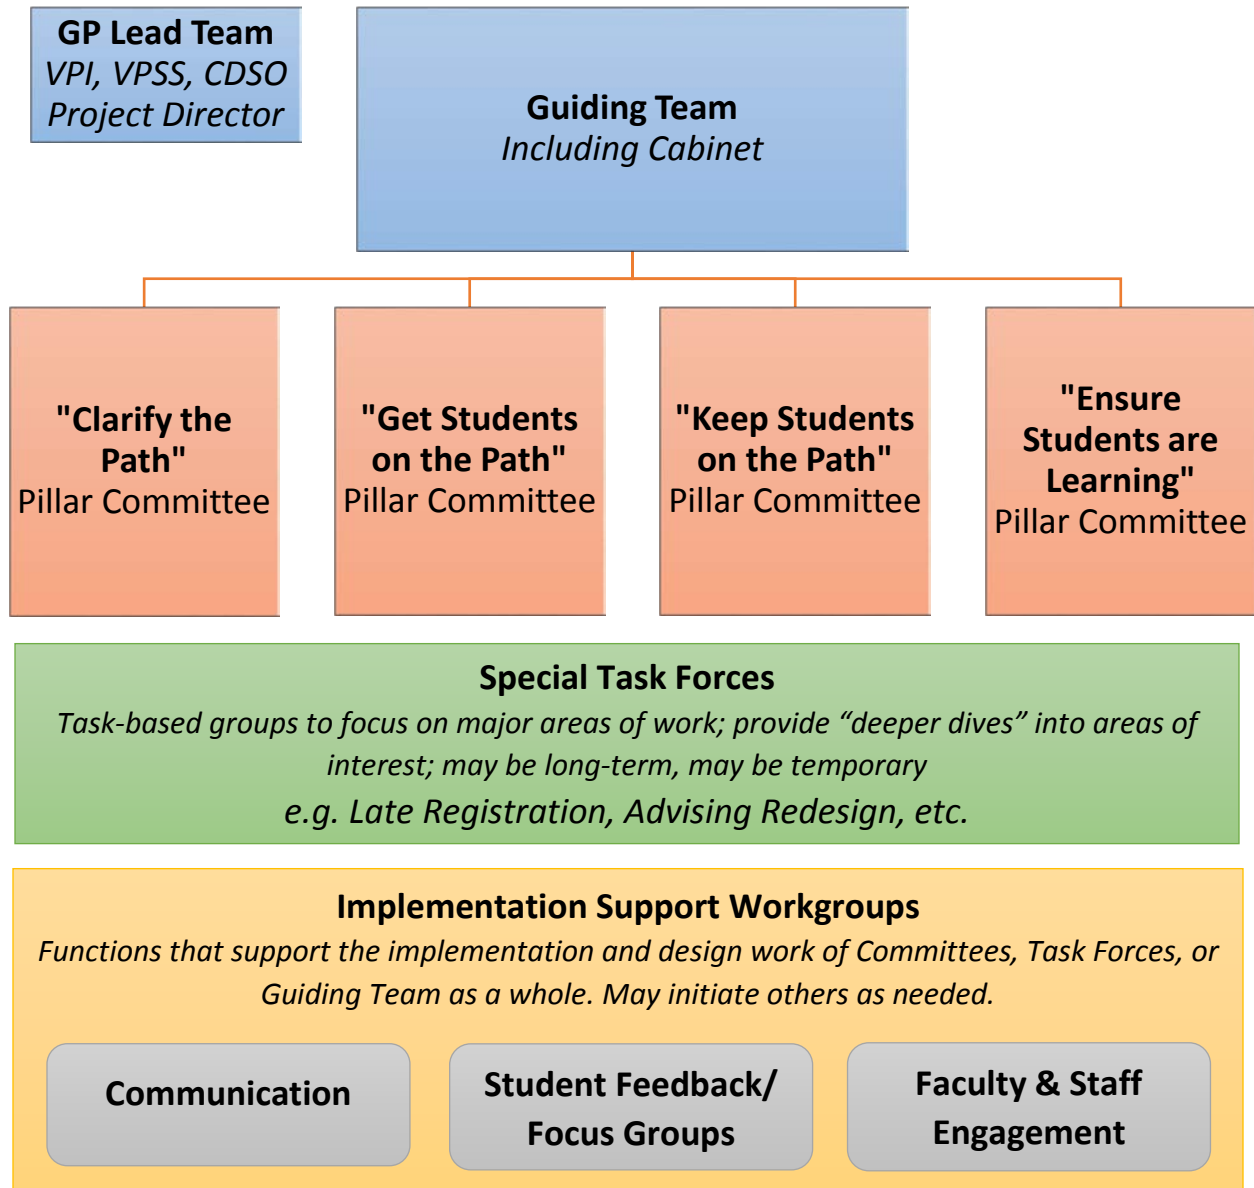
GP Lead Team
VPI, VPSS, CDSO
Project Director

Guiding Team
Including Cabinet

"Clarify the Path"
Pillar Committee

"Get Students on the Path"
Pillar Committee

"Keep Students on the Path"
Pillar Committee

"Ensure Students are Learning"
Pillar Committee

Special Task Forces
Task-based groups to focus on major areas of work; provide “deeper dives” into areas of interest; may be long-term, may be temporary
e.g. Late Registration, Advising Redesign, etc.

Implementation Support Workgroups
Functions that support the implementation and design work of Committees, Task Forces, or Guiding Team as a whole. May initiate others as needed.

Communication

Student Feedback/ Focus Groups

Faculty & Staff Engagement